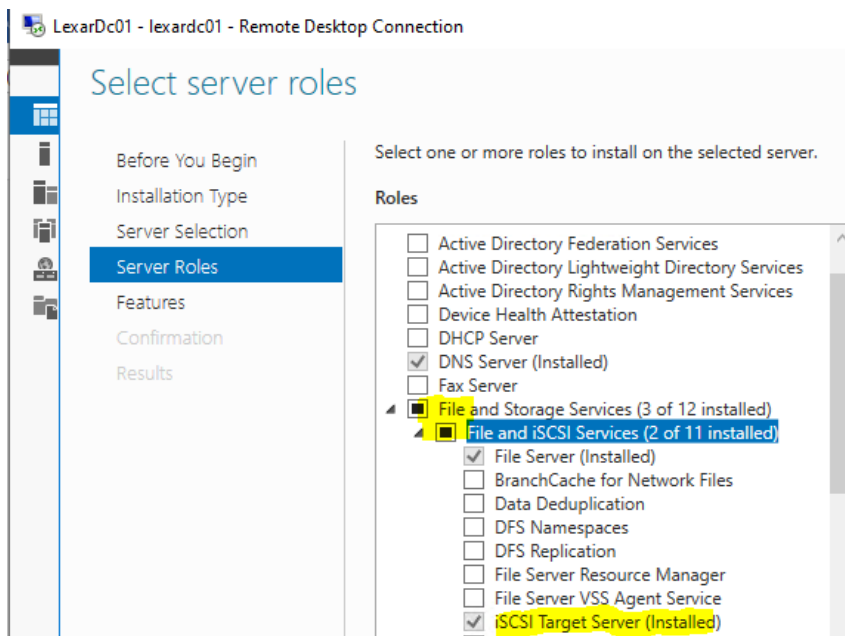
LexarDc01 - lexardc01 - Remote Desktop Connection

Select server roles

Before You Begin
Installation Type
Server Selection
Server Roles
Features
Confirmation
Results

Select one or more roles to install on the selected server.

Roles

Active Directory Federation Services
Active Directory Lightweight Directory Services
Active Directory Rights Management Services
Device Health Attestation
DHCP Server
DNS Server (Installed)
Fax Server
File and Storage Services (3 of 12 installed)
File and iSCSI Services (2 of 11 installed)
File Server (Installed)
BranchCache for Network Files
Data Deduplication
DFS Namespaces
DFS Replication
File Server Resource Manager
File Server VSS Agent Service
iSCSI Target Server (Installed)